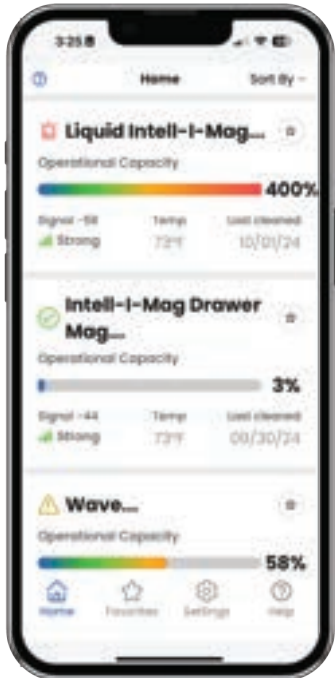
3:25

Home

Sort By

Liquid Intell-I-Mag...

Operational Capacity

400%

Signal -58
Strong

Temp
73°F

Last cleaned
10/01/24

Intell-I-Mag Drawer Mag...

Operational Capacity

3%

Signal -44
Strong

Temp
73°F

Last cleaned
09/30/24

Wave...

Operational Capacity

58%

Home

Favorites

Settings

Help